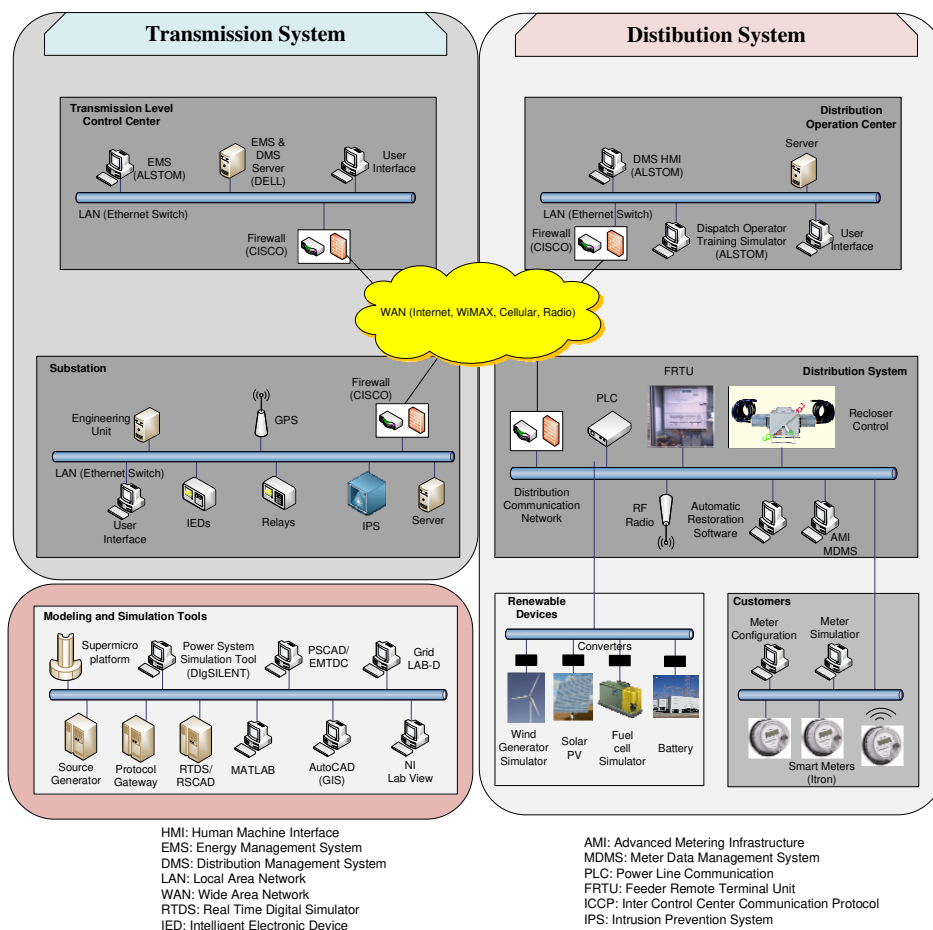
Transmission System

Distibution System

Transmission Level Control Center

EMS (ALSTOM)

EMS & DMS Server (DELL)

User Interface

LAN (Ethernet Switch)

Firewall (CISCO)

Distribution Operation Center

DMS HMI (ALSTOM)

Server

LAN (Ethernet Switch)

Firewall (CISCO)

Dispatch Operator Training Simulator (ALSTOM)

User Interface

WAN (Internet, WiMAX, Cellular, Radio)

Substation

Firewall (CISCO)

Engineering Unit

GPS

LAN (Ethernet Switch)

User Interface

IEDs

Relays

IPS

Server

FRTU

Distribution System

PLC

Recloser Control

Distribution Communication Network

RF Radio

Automatic Restoration Software

AMI MDMS

Modeling and Simulation Tools

Supermicro platform

Power System Simulation Tool (DIgSILENT)

PSCAD/ EMTDC

Grid LAB-D

Source Generator

Protocol Gateway

RTDS/ RSCAD

MATLAB

AutoCAD (GIS)

NI Lab View

Renewable Devices

Converters

Wind Generator Simulator

Solar PV

Fuel cell Simulator

Battery

Customers

Meter Configuration

Meter Simulator

Smart Meters (Itron)

HMI: Human Machine Interface
EMS: Energy Management System
DMS: Distribution Management System
LAN: Local Area Network
WAN: Wide Area Network
RTDS: Real Time Digital Simulator
IED: Intelligent Electronic Device

AMI: Advanced Metering Infrastructure
MDMS: Meter Data Management System
PLC: Power Line Communication
FRTU: Feeder Remote Terminal Unit
ICCP: Inter Control Center Communication Protocol
IPS: Intrusion Prevention System